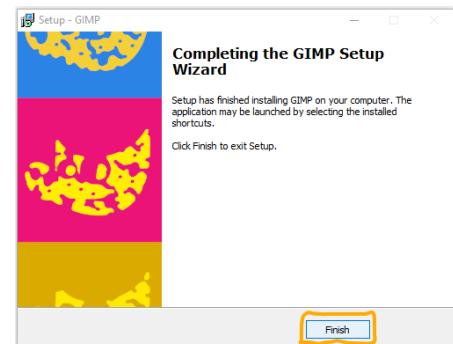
Setup - GIMP

Completing the GIMP Setup Wizard

Setup has finished installing GIMP on your computer. The application may be launched by selecting the installed shortcuts.

Click Finish to exit Setup.

Finish